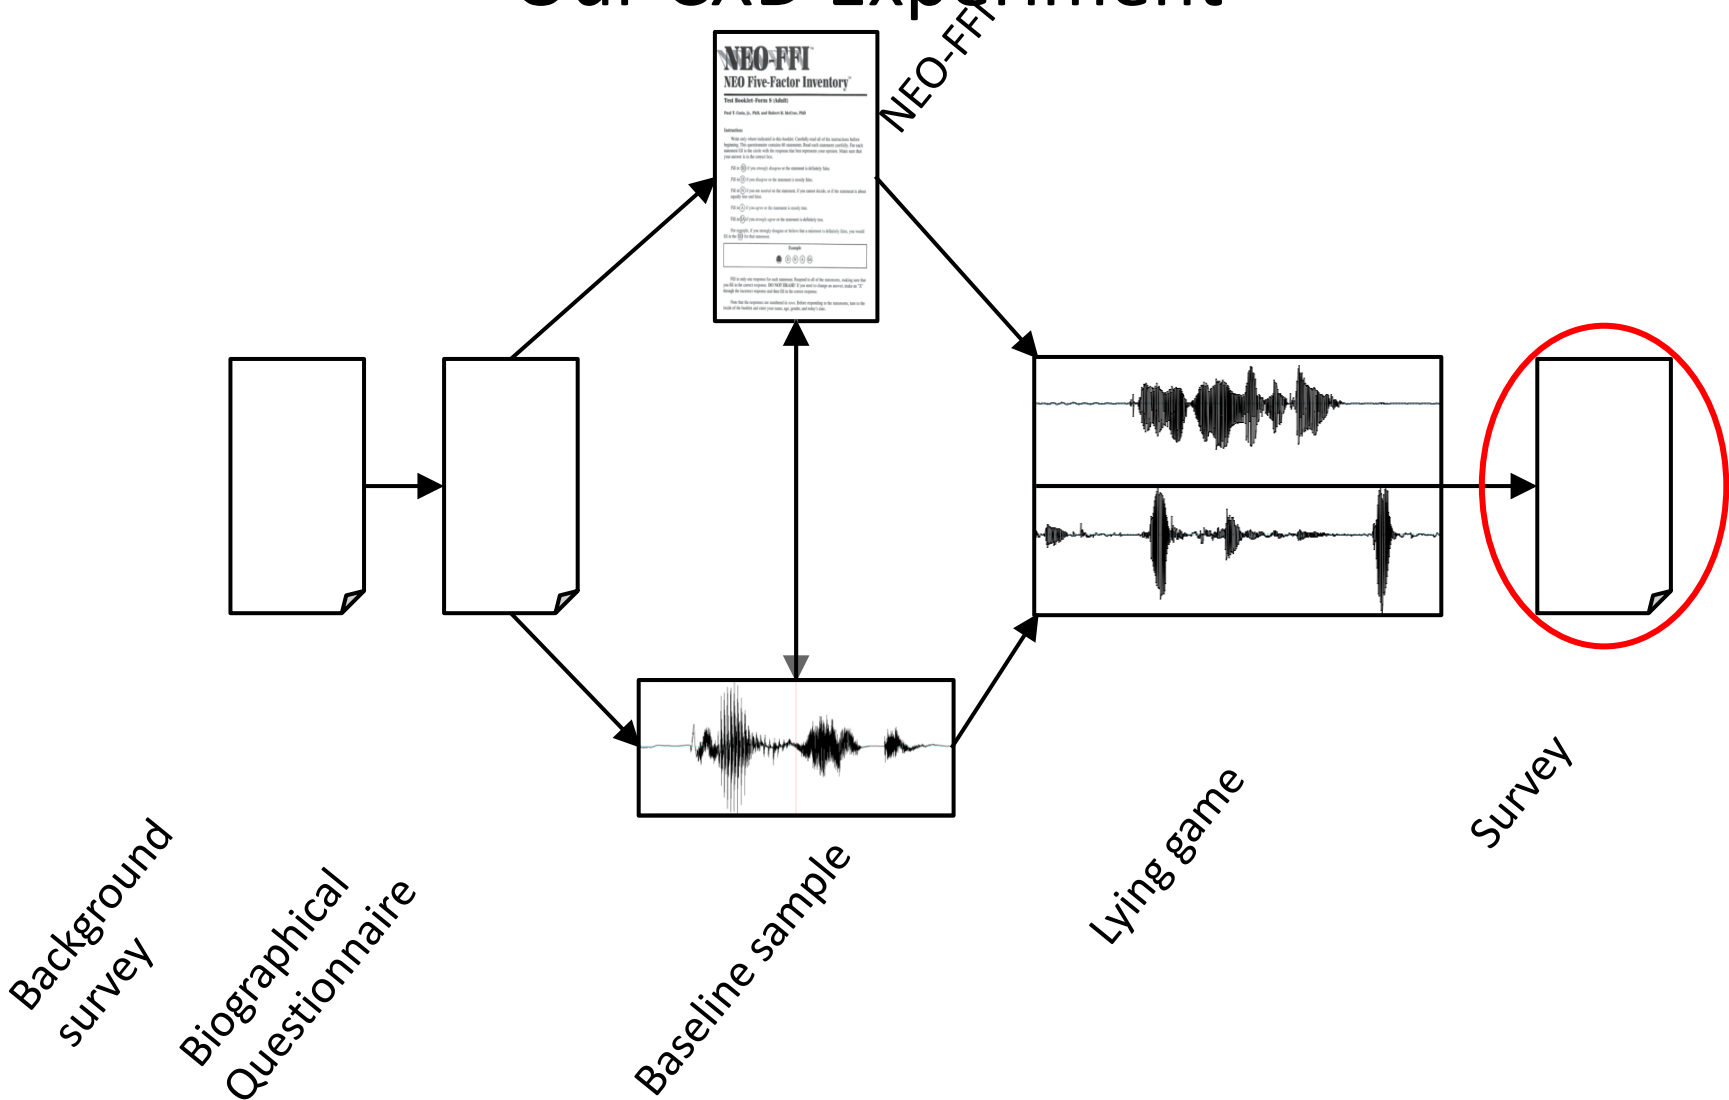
Our CXD Experiment

NEO-FFI
NEO Five-Factor Inventory
Test Booklet-Form S (Adult)
Paul T. Costa, Jr., PhD, and Robert R. McCrae, PhD

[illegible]

NEO-FFI

Background survey

Biographical Questionnaire

Baseline sample

Lying game

Survey